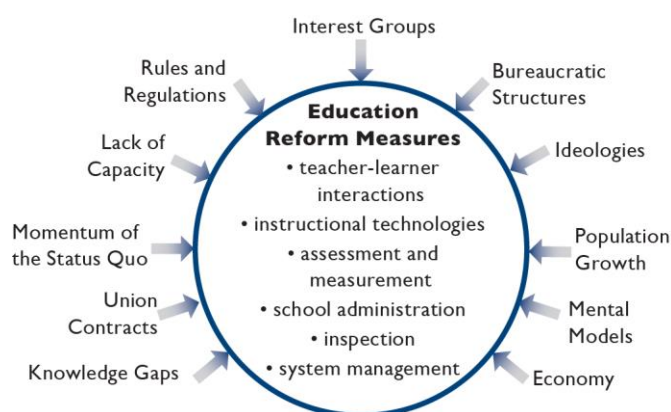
Interest Groups

Rules and Regulations

Bureaucratic Structures

Lack of Capacity

Ideologies

Momentum of the Status Quo

Population Growth

Union Contracts

Mental Models

Knowledge Gaps

Economy

Education Reform Measures

• teacher-learner interactions
• instructional technologies
• assessment and measurement
• school administration
• inspection
• system management